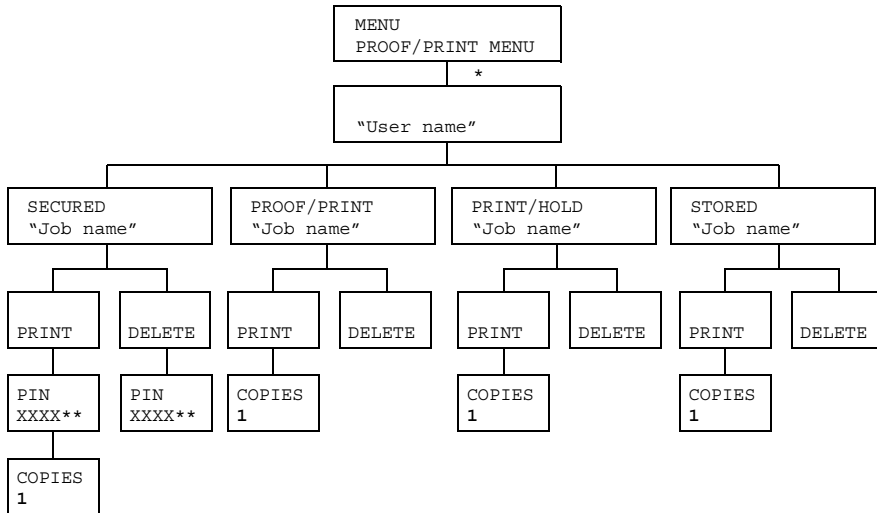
MENU
PROOF/PRINT MENU

*

"User name"

SECURED
"Job name"

PROOF/PRINT
"Job name"

PRINT/HOLD
"Job name"

STORED
"Job name"

PRINT

DELETE

PRINT

DELETE

PRINT

DELETE

PRINT

DELETE

PIN
XXXX**

PIN
XXXX**

COPIES
1

COPIES
1

COPIES
1

COPIES
1